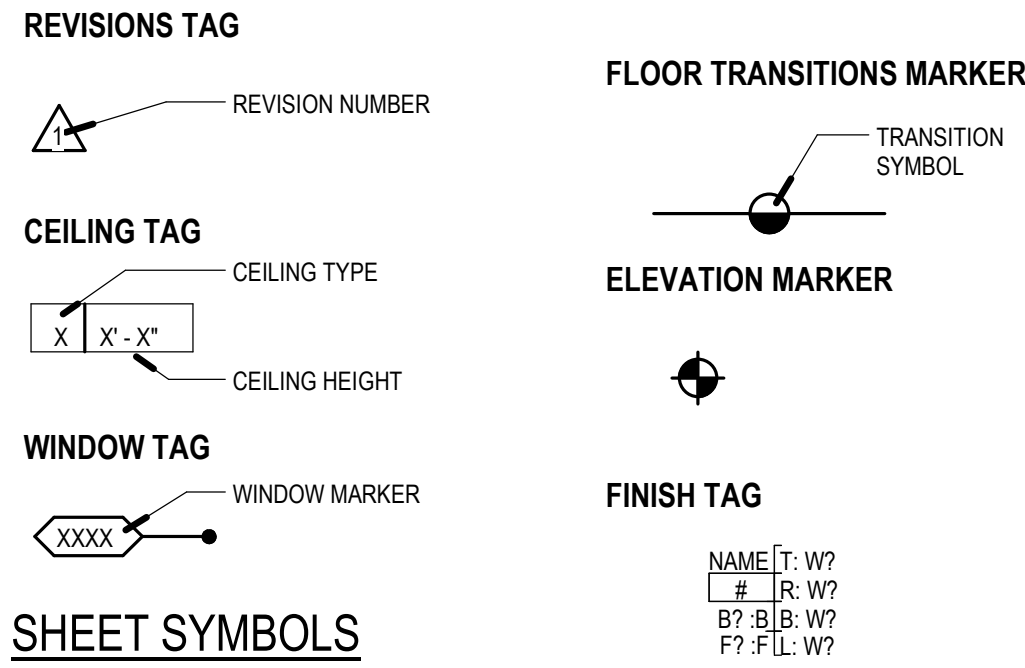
REVISIONS TAG

1

REVISION NUMBER

CEILING TAG

CEILING TYPE

X | X' - X"

CEILING HEIGHT

WINDOW TAG

WINDOW MARKER

XXXX

SHEET SYMBOLS

FLOOR TRANSITIONS MARKER

TRANSITION SYMBOL

ELEVATION MARKER

FINISH TAG

NAME T: W?
# R: W?
B? :B B: W?
F? :F L: W?